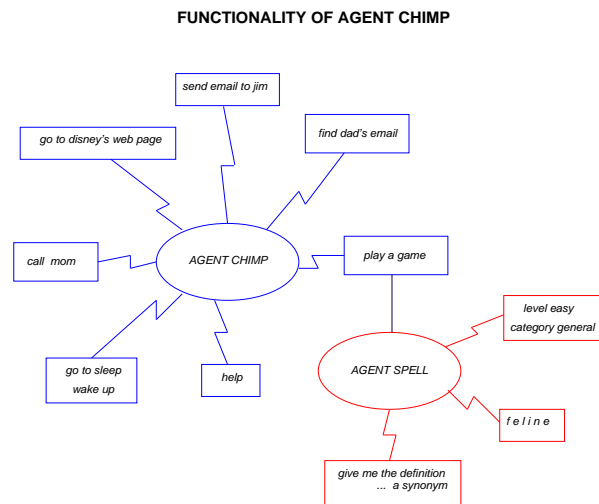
FUNCTIONALITY OF AGENT CHIMP

send email to jim

go to disney's web page

find dad's email

call mom

AGENT CHIMP

play a game

go to sleep
wake up

help

level easy
category general

AGENT SPELL

f e l i n e

give me the definition
... a synonym